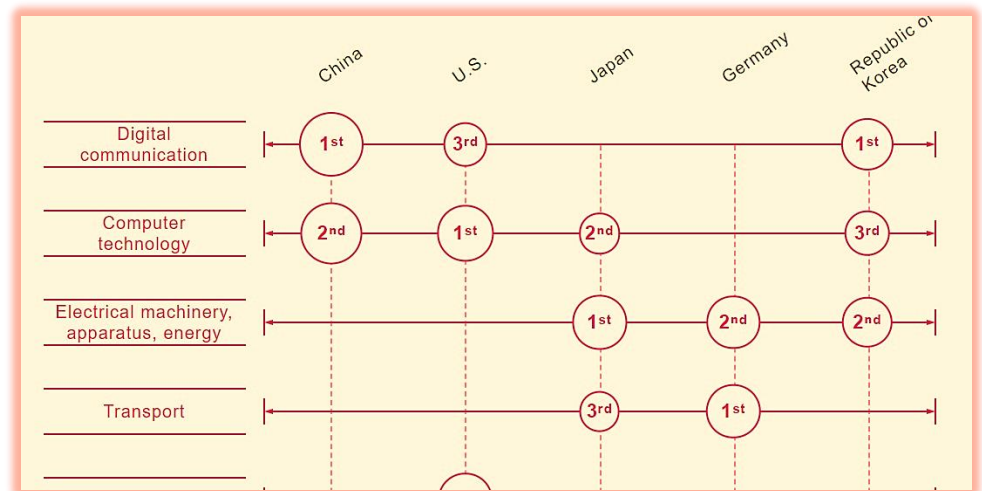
China
U.S.
Japan
Germany
Republic of Korea

| | China | U.S. | Japan | Germany | Republic of Korea |
|---|---|---|---|---|---|
| Digital communication | 1st | 3rd | | | 1st |
| Computer technology | 2nd | 1st | 2nd | | 3rd |
| Electrical machinery, apparatus, energy | | | 1st | 2nd | 2nd |
| Transport | | | 3rd | 1st | |